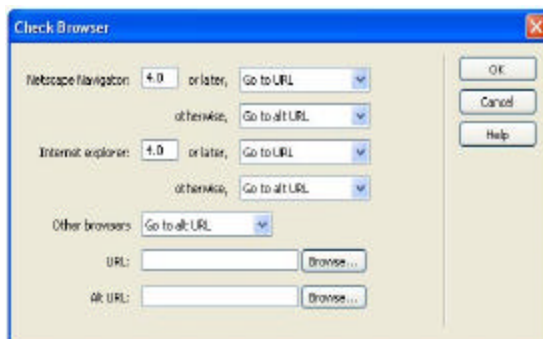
Check Browser

Netscape Navigator: 4.0 or later, Go to URL
otherwise, Go to alt URL
Internet explorer: 4.0 or later, Go to URL
otherwise, Go to alt URL
Other browsers Go to alt URL
URL: Browse...
Alt URL: Browse...

OK
Cancel
Help